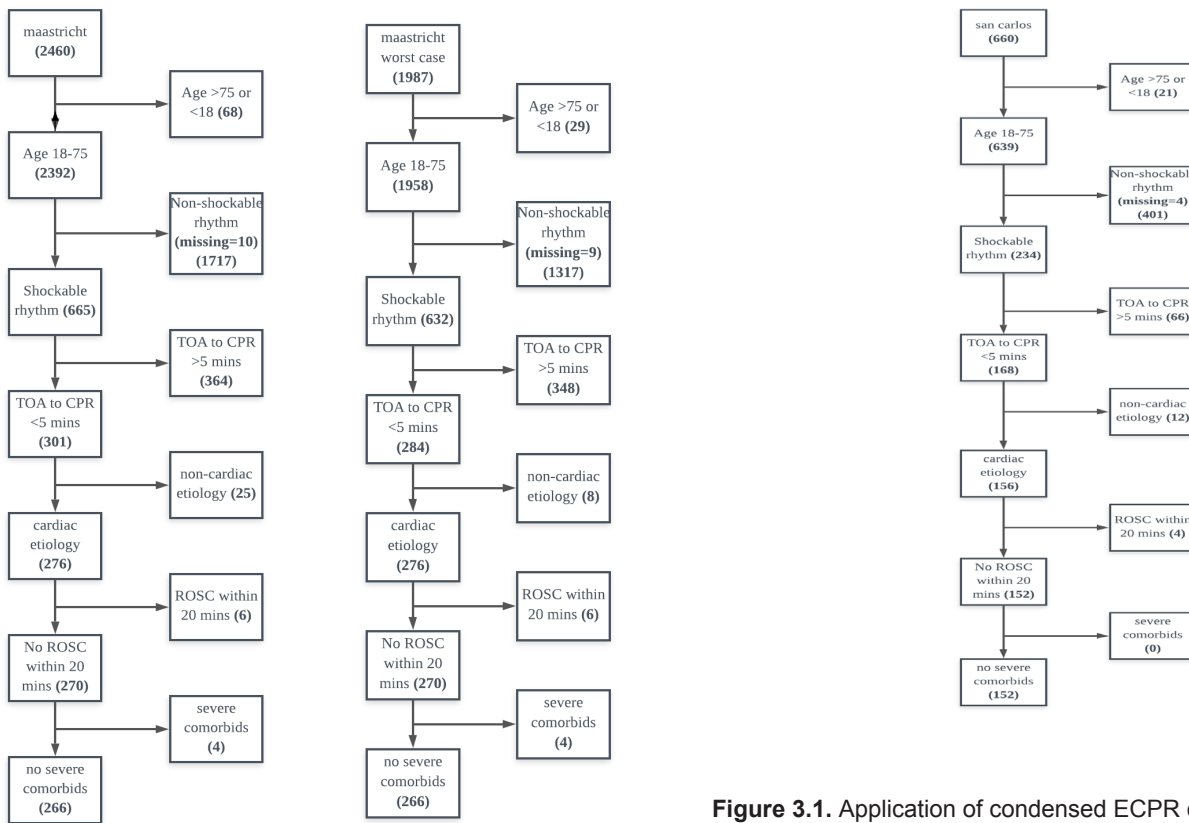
maastricht
(2460)

Age >75 or <18 (68)

Age 18-75
(2392)

Non-shockable rhythm (missing=10) (1717)

Shockable rhythm (665)

TOA to CPR >5 mins (364)

TOA to CPR <5 mins (301)

non-cardiac etiology (25)

cardiac etiology (276)

ROSC within 20 mins (6)

No ROSC within 20 mins (270)

severe comorbids (4)

no severe comorbids (266)

maastricht worst case (1987)

Age >75 or <18 (29)

Age 18-75
(1958)

Non-shockable rhythm (missing=9) (1317)

Shockable rhythm (632)

TOA to CPR >5 mins (348)

TOA to CPR <5 mins (284)

non-cardiac etiology (8)

cardiac etiology (276)

ROSC within 20 mins (6)

No ROSC within 20 mins (270)

severe comorbids (4)

no severe comorbids (266)

san carlos
(660)

Age >75 or <18 (21)

Age 18-75
(639)

Non-shockabl rhythm (missing=4) (401)

Shockable rhythm (234)

TOA to CPR >5 mins (66)

TOA to CPR <5 mins (168)

non-cardiac etiology (12)

cardiac etiology (156)

ROSC withir 20 mins (4)

No ROSC within 20 mins (152)

severe comorbids (0)

no severe comorbids (152)

Figure 3.1. Application of condensed ECPR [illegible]